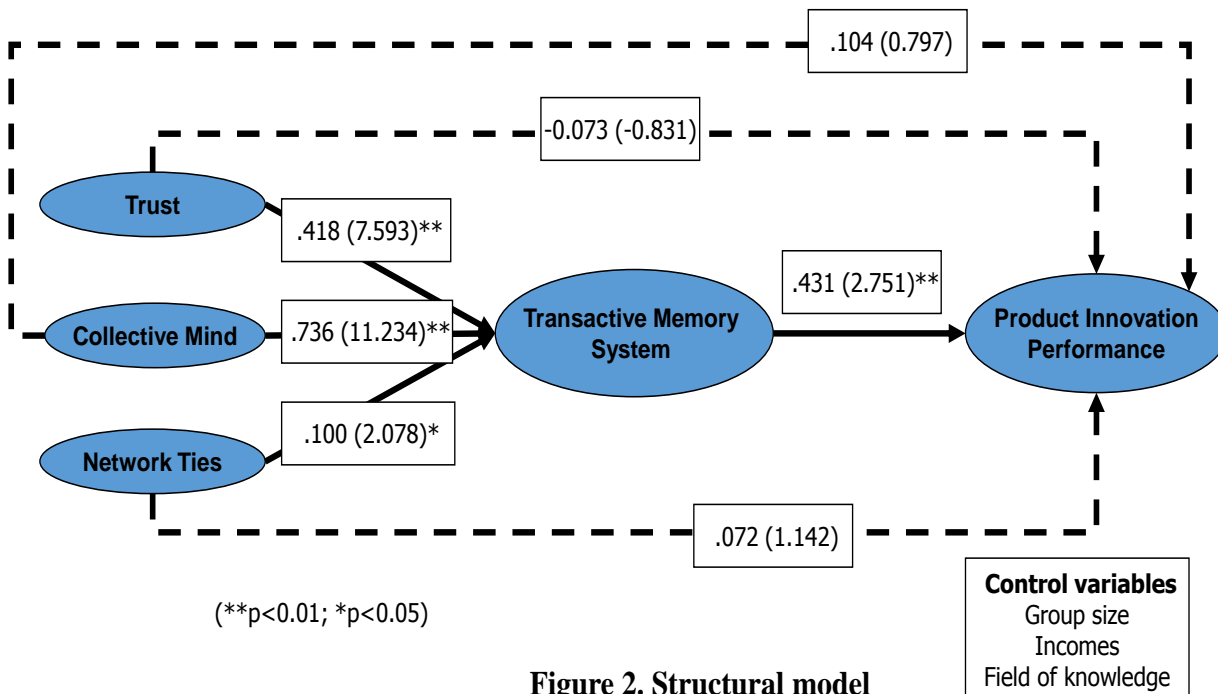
.104 (0.797)

-0.073 (-0.831)

Trust

.418 (7.593)**

.431 (2.751)**

Collective Mind

.736 (11.234)**

Transactive Memory System

Product Innovation Performance

Network Ties

.100 (2.078)*

.072 (1.142)

Control variables
Group size
Incomes
Field of knowledge

(**p<0.01; *p<0.05)

Figure 2. Structural model